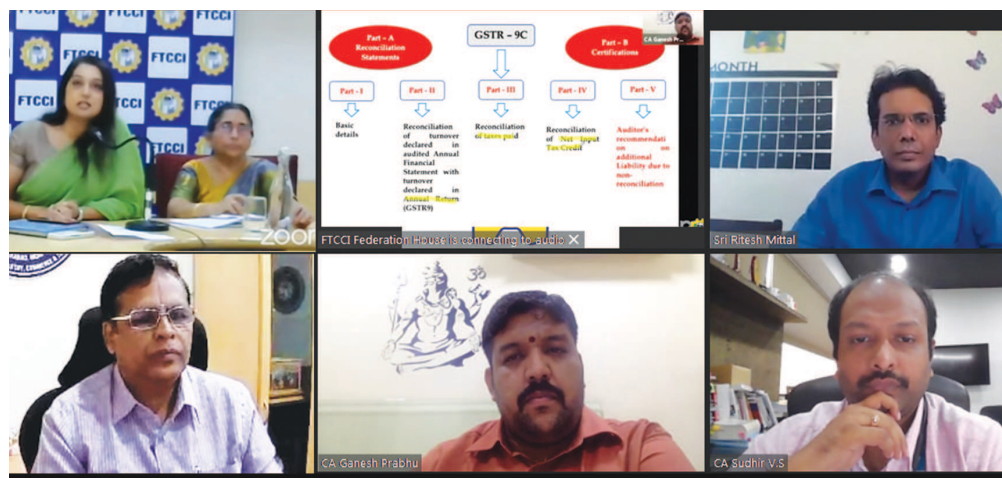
FTCCI FTCCI FTCCI FTCCI FTCCI FTCCI

zoom

Part – A Reconciliation Statements

GSTR – 9C

Part – B Certifications

CA Ganesh Pr...

Part – I

Basic details

Part – II

Reconciliation of turnover declared in audited Annual Financial Statement with turnover declared in Annual Return (GSTR9)

Part – III

Reconciliation of taxes paid

Part – IV

Reconciliation of Net Input Tax Credit

Part – V

Auditor's recommendation on additional Liability due to non-reconciliation

FTCCI Federation House is connecting to audio

MONTH

Sri Ritesh Mittal

CA Ganesh Prabhu

CA Sudhir V.S